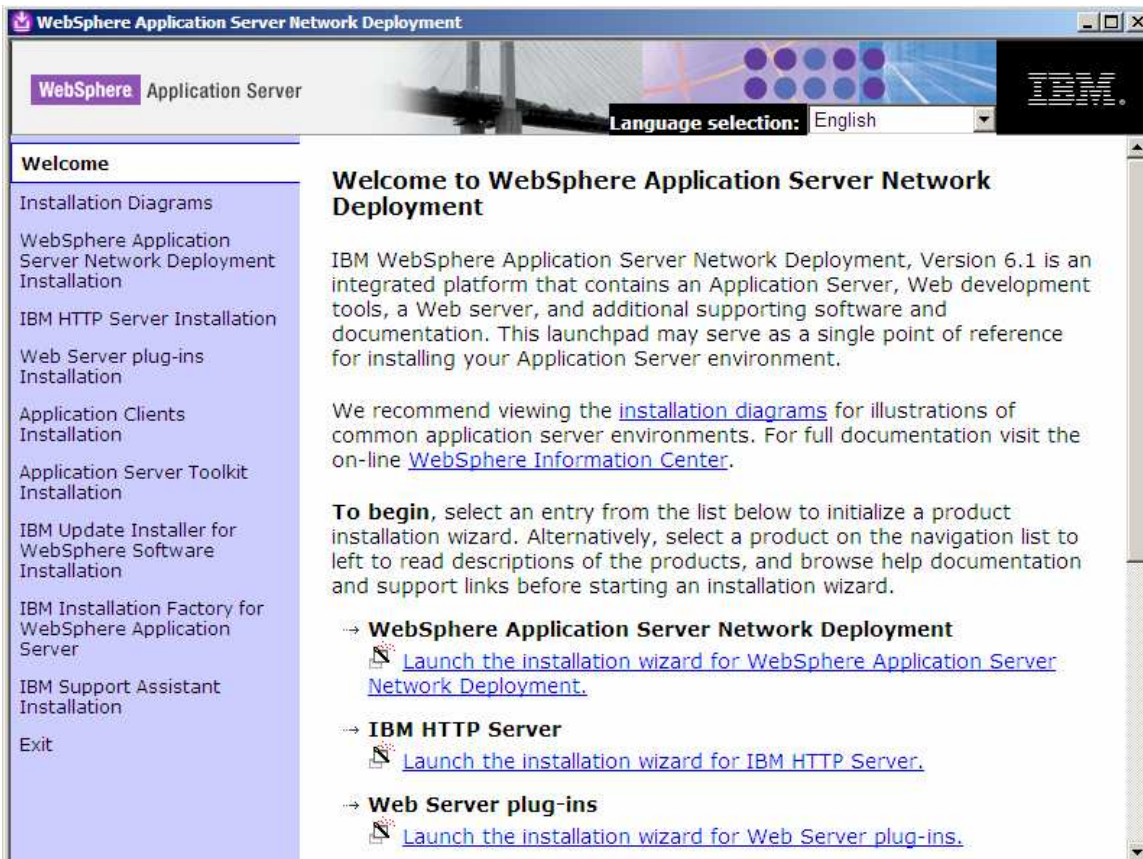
WebSphere Application Server Network Deployment

WebSphere. Application Server

Language selection: English

IBM.

Welcome

Installation Diagrams

WebSphere Application Server Network Deployment Installation

IBM HTTP Server Installation

Web Server plug-ins Installation

Application Clients Installation

Application Server Toolkit Installation

IBM Update Installer for WebSphere Software Installation

IBM Installation Factory for WebSphere Application Server

IBM Support Assistant Installation

Exit

Welcome to WebSphere Application Server Network Deployment

IBM WebSphere Application Server Network Deployment, Version 6.1 is an integrated platform that contains an Application Server, Web development tools, a Web server, and additional supporting software and documentation. This launchpad may serve as a single point of reference for installing your Application Server environment.

We recommend viewing the installation diagrams for illustrations of common application server environments. For full documentation visit the on-line WebSphere Information Center.

To begin, select an entry from the list below to initialize a product installation wizard. Alternatively, select a product on the navigation list to left to read descriptions of the products, and browse help documentation and support links before starting an installation wizard.

→ WebSphere Application Server Network Deployment
Launch the installation wizard for WebSphere Application Server Network Deployment.

→ IBM HTTP Server
Launch the installation wizard for IBM HTTP Server.

→ Web Server plug-ins
Launch the installation wizard for Web Server plug-ins.